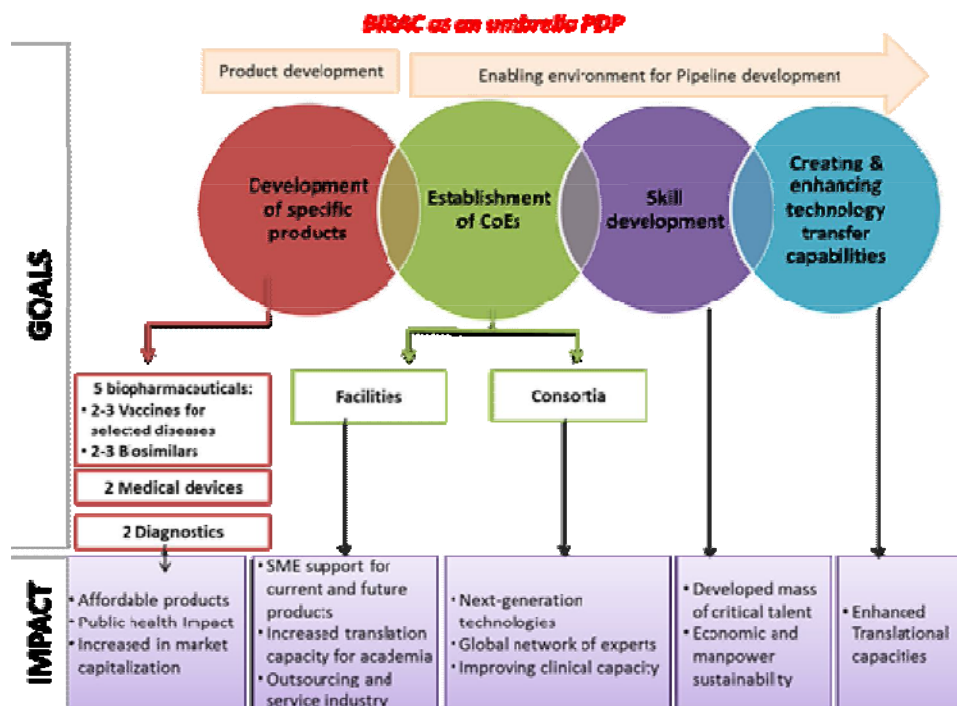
BIRAC as an umbrella PDP

Product development

Enabling environment for Pipeline development

GOALS

Development of specific products

Establishment of CoEs

Skill development

Creating & enhancing technology transfer capabilities

5 biopharmaceuticals:
• 2-3 Vaccines for selected diseases
• 2-3 Biosimilars

2 Medical devices

2 Diagnostics

Facilities

Consortia

IMPACT

• Affordable products
• Public health Impact
• Increased in market capitalization

• SME support for current and future products
• Increased translation capacity for academia
• Outsourcing and service industry

• Next-generation technologies
• Global network of experts
• Improving clinical capacity

• Developed mass of critical talent
• Economic and manpower sustainability

• Enhanced Translational capacities